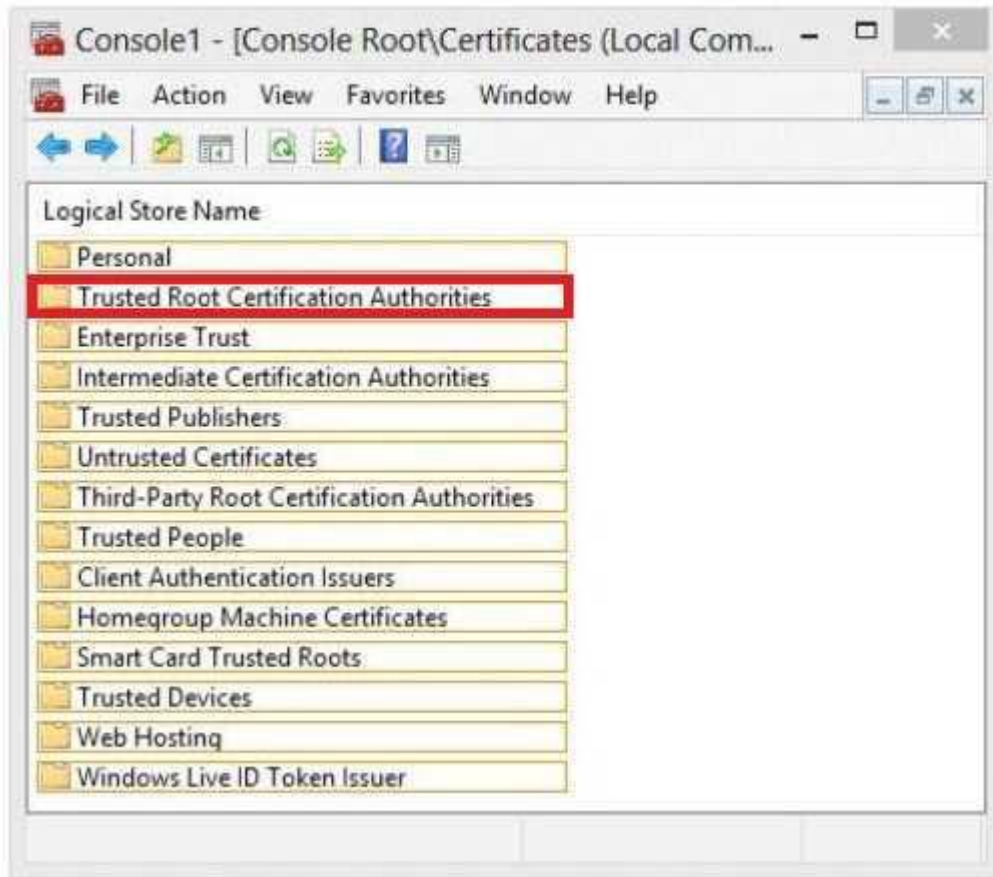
Console1 - [Console Root\Certificates (Local Com...

File Action View Favorites Window Help

Logical Store Name

Personal

Trusted Root Certification Authorities

Enterprise Trust

Intermediate Certification Authorities

Trusted Publishers

Untrusted Certificates

Third-Party Root Certification Authorities

Trusted People

Client Authentication Issuers

Homegroup Machine Certificates

Smart Card Trusted Roots

Trusted Devices

Web Hosting

Windows Live ID Token Issuer